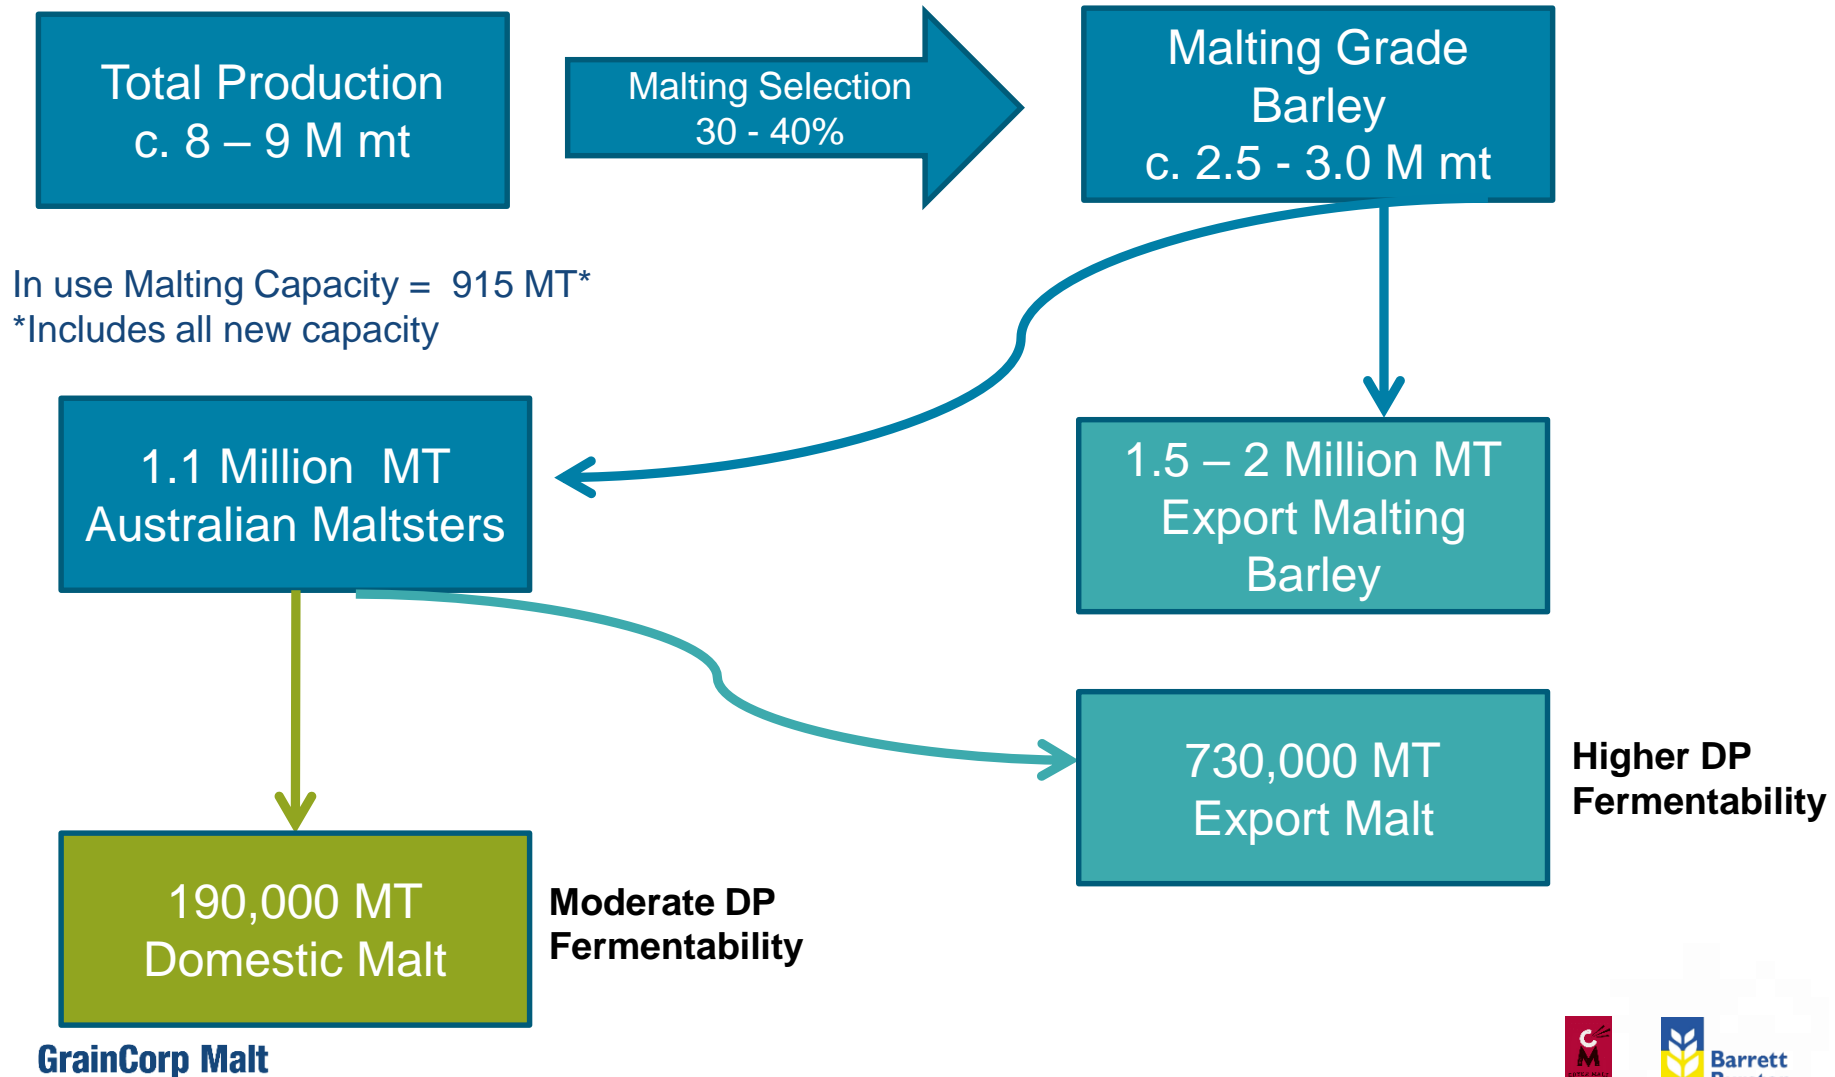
Total Production
c. 8 – 9 M mt

Malting Selection
30 - 40%

Malting Grade
Barley
c. 2.5 - 3.0 M mt

In use Malting Capacity = 915 MT*
*Includes all new capacity

1.1 Million MT
Australian Maltsters

1.5 – 2 Million MT
Export Malting
Barley

730,000 MT
Export Malt

Higher DP
Fermentability

190,000 MT
Domestic Malt

Moderate DP
Fermentability

GrainCorp Malt

Barrett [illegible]